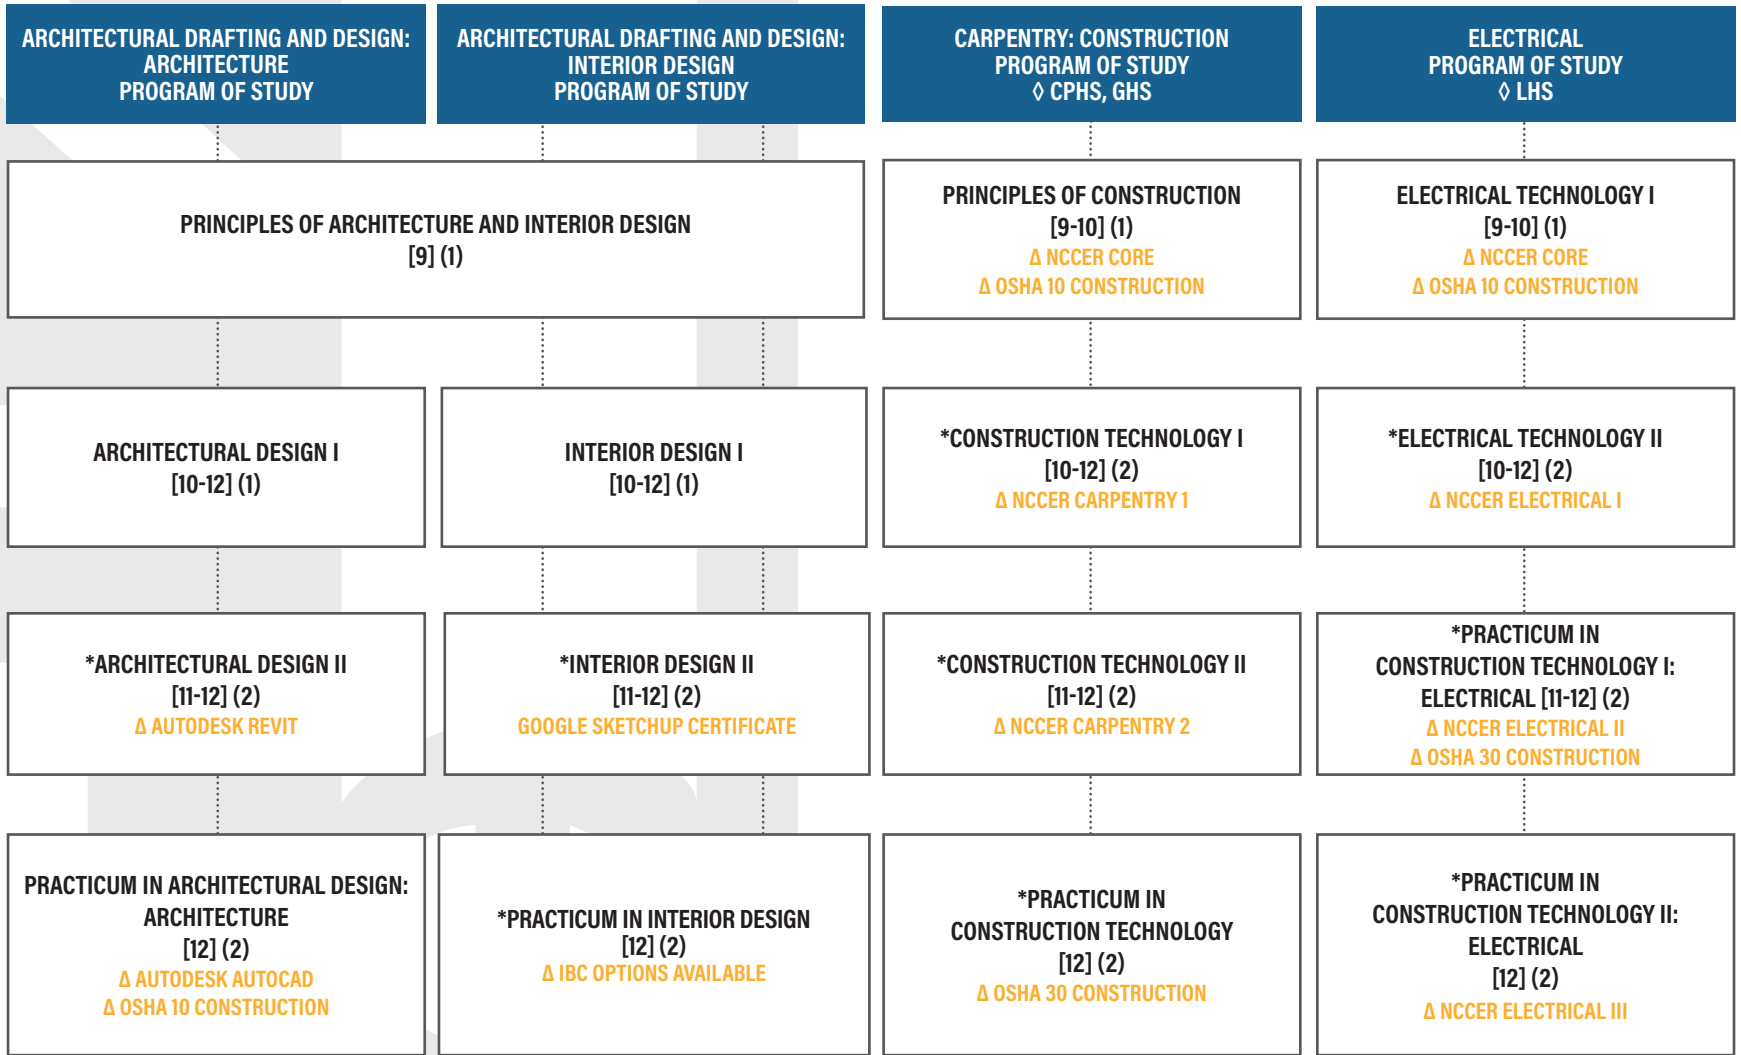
ARCHITECTURAL DRAFTING AND DESIGN: ARCHITECTURE PROGRAM OF STUDY

ARCHITECTURAL DRAFTING AND DESIGN: INTERIOR DESIGN PROGRAM OF STUDY

PRINCIPLES OF ARCHITECTURE AND INTERIOR DESIGN
[9] (1)

ARCHITECTURAL DESIGN I
[10-12] (1)

INTERIOR DESIGN I
[10-12] (1)

*ARCHITECTURAL DESIGN II
[11-12] (2)
Δ AUTODESK REVIT

*INTERIOR DESIGN II
[11-12] (2)
GOOGLE SKETCHUP CERTIFICATE

PRACTICUM IN ARCHITECTURAL DESIGN: ARCHITECTURE
[12] (2)
Δ AUTODESK AUTOCAD
Δ OSHA 10 CONSTRUCTION

*PRACTICUM IN INTERIOR DESIGN
[12] (2)
Δ IBC OPTIONS AVAILABLE

CARPENTRY: CONSTRUCTION PROGRAM OF STUDY
◊ CPHS, GHS

PRINCIPLES OF CONSTRUCTION
[9-10] (1)
Δ NCCER CORE
Δ OSHA 10 CONSTRUCTION

*CONSTRUCTION TECHNOLOGY I
[10-12] (2)
Δ NCCER CARPENTRY 1

*CONSTRUCTION TECHNOLOGY II
[11-12] (2)
Δ NCCER CARPENTRY 2

*PRACTICUM IN CONSTRUCTION TECHNOLOGY
[12] (2)
Δ OSHA 30 CONSTRUCTION

ELECTRICAL PROGRAM OF STUDY
◊ LHS

ELECTRICAL TECHNOLOGY I
[9-10] (1)
Δ NCCER CORE
Δ OSHA 10 CONSTRUCTION

*ELECTRICAL TECHNOLOGY II
[10-12] (2)
Δ NCCER ELECTRICAL I

*PRACTICUM IN CONSTRUCTION TECHNOLOGY I: ELECTRICAL [11-12] (2)
Δ NCCER ELECTRICAL II
Δ OSHA 30 CONSTRUCTION

*PRACTICUM IN CONSTRUCTION TECHNOLOGY II: ELECTRICAL
[12] (2)
Δ NCCER ELECTRICAL III